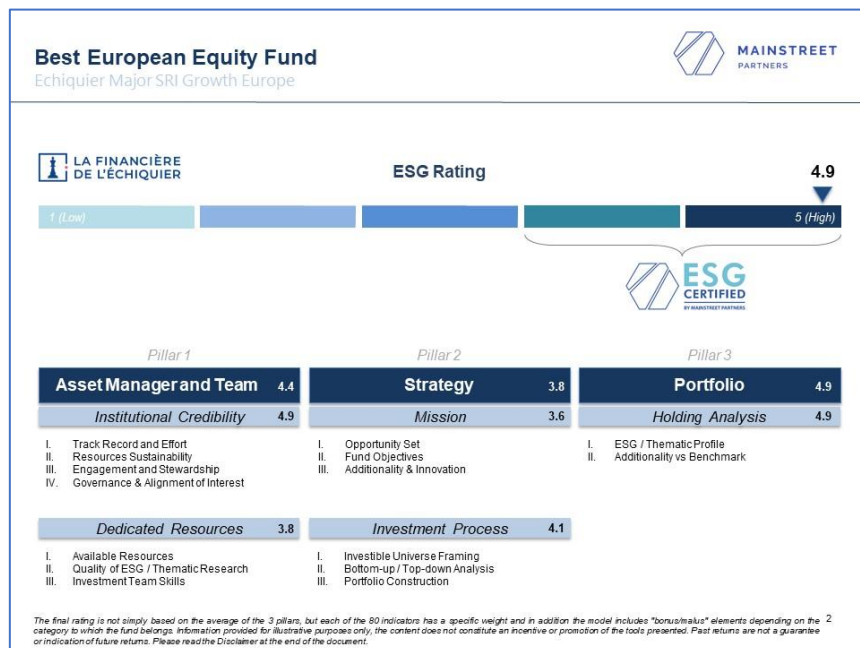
Best European Equity Fund
Echiquier Major SRI Growth Europe

MAINSTREET PARTNERS

LA FINANCIÈRE DE L'ÉCHIQUIER

ESG Rating

4.9

1 (Low)

5 (High)

ESG CERTIFIED BY MAINSTREET PARTNERS

Pillar 1

Pillar 2

Pillar 3

Asset Manager and Team 4.4

Institutional Credibility 4.9

I. Track Record and Effort
II. Resources Sustainability
III. Engagement and Stewardship
IV. Governance & Alignment of Interest

Dedicated Resources 3.8

I. Available Resources
II. Quality of ESG / Thematic Research
III. Investment Team Skills

Strategy 3.8

Mission 3.6

I. Opportunity Set
II. Fund Objectives
III. Additionality & Innovation

Investment Process 4.1

I. Investible Universe Framing
II. Bottom-up / Top-down Analysis
III. Portfolio Construction

Portfolio 4.9

Holding Analysis 4.9

I. ESG / Thematic Profile
II. Additionality vs Benchmark

The final rating is not simply based on the average of the 3 pillars, but each of the 80 indicators has a specific weight and in addition the model includes "bonus/malus" elements depending on the category to which the fund belongs. Information provided for illustrative purposes only, the content does not constitute an incentive or promotion of the tools presented. Past returns are not a guarantee or indication of future returns. Please read the Disclaimer at the end of the document.

2